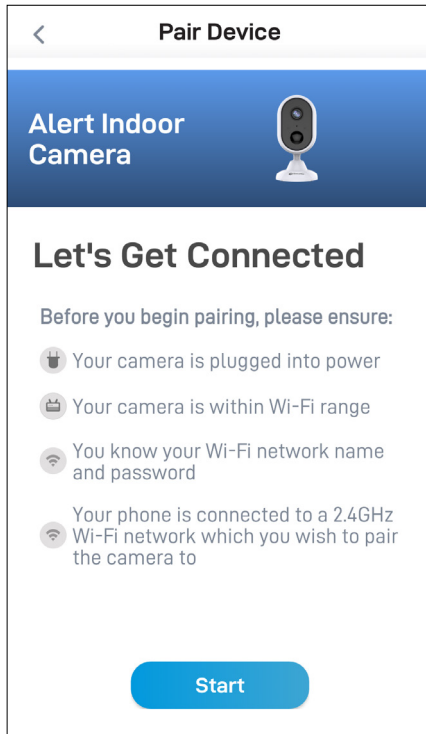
<

Pair Device

Alert Indoor Camera

Let's Get Connected

Before you begin pairing, please ensure:

Your camera is plugged into power

Your camera is within Wi-Fi range

You know your Wi-Fi network name and password

Your phone is connected to a 2.4GHz Wi-Fi network which you wish to pair the camera to

Start